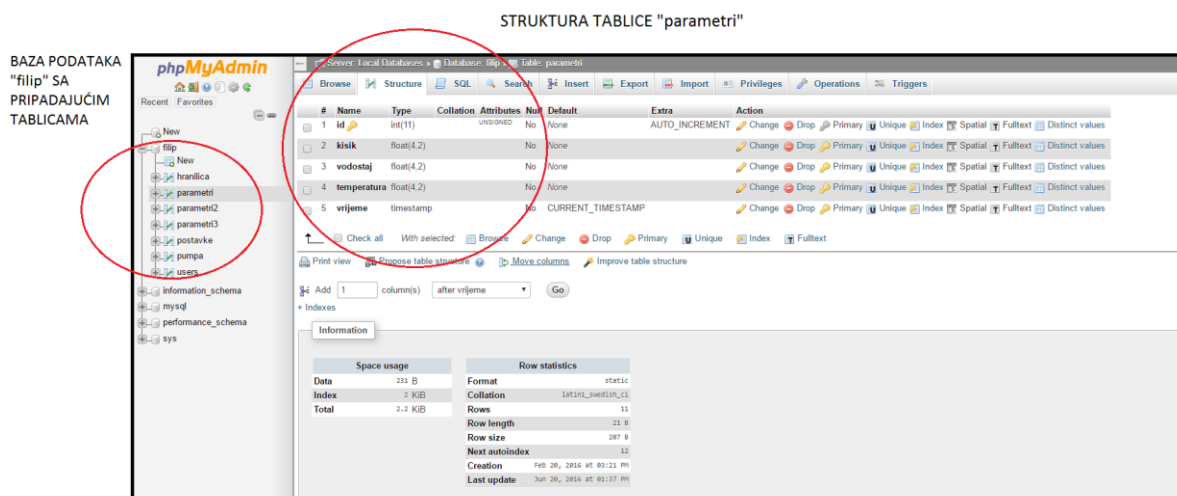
STRUKTURA TABLICE "parametri"

BAZA PODATAKA "filip" SA PRIPADAJUĆIM TABLICAMA

phpMyAdmin

Recent Favorites

New
filip
New
hranilica
parametri
parametri2
parametri3
postavke
pumpa
users
information_schema
mysql
performance_schema
sys

Server: Local Databases » Database: filip » Table: parametri

Browse Structure SQL Search Insert Export Import Privileges Operations Triggers

| # | Name | Type | Collation | Attributes | Null | Default | Extra | Action |
|---|---|---|---|---|---|---|---|---|
| 1 | id | int(11) | | UNSIGNED | No | None | AUTO_INCREMENT | Change Drop Primary Unique Index Spatial Fulltext Distinct values |
| 2 | kisik | float(4,2) | | | No | None | | Change Drop Primary Unique Index Spatial Fulltext Distinct values |
| 3 | vodostaj | float(4,2) | | | No | None | | Change Drop Primary Unique Index Spatial Fulltext Distinct values |
| 4 | temperatura | float(4,2) | | | No | None | | Change Drop Primary Unique Index Spatial Fulltext Distinct values |
| 5 | vrijeme | timestamp | | | No | CURRENT_TIMESTAMP | | Change Drop Primary Unique Index Spatial Fulltext Distinct values |

Check all With selected: Browse Change Drop Primary Unique Index Fulltext

Print view Propose table structure Move columns Improve table structure

Add 1 column(s) after vrijeme Go

+ Indexes

Information

| Space usage | | |
|---|---|---|
| Data | 231 | B |
| Index | 2 | KiB |
| Total | 2.2 | KiB |

| Row statistics | |
|---|---|
| Format | static |
| Collation | latin1_swedish_ci |
| Rows | 11 |
| Row length | 21 B |
| Row size | 207 B |
| Next autoindex | 12 |
| Creation | Feb 20, 2016 at 03:21 PM |
| Last update | Jun 20, 2016 at 01:37 PM |